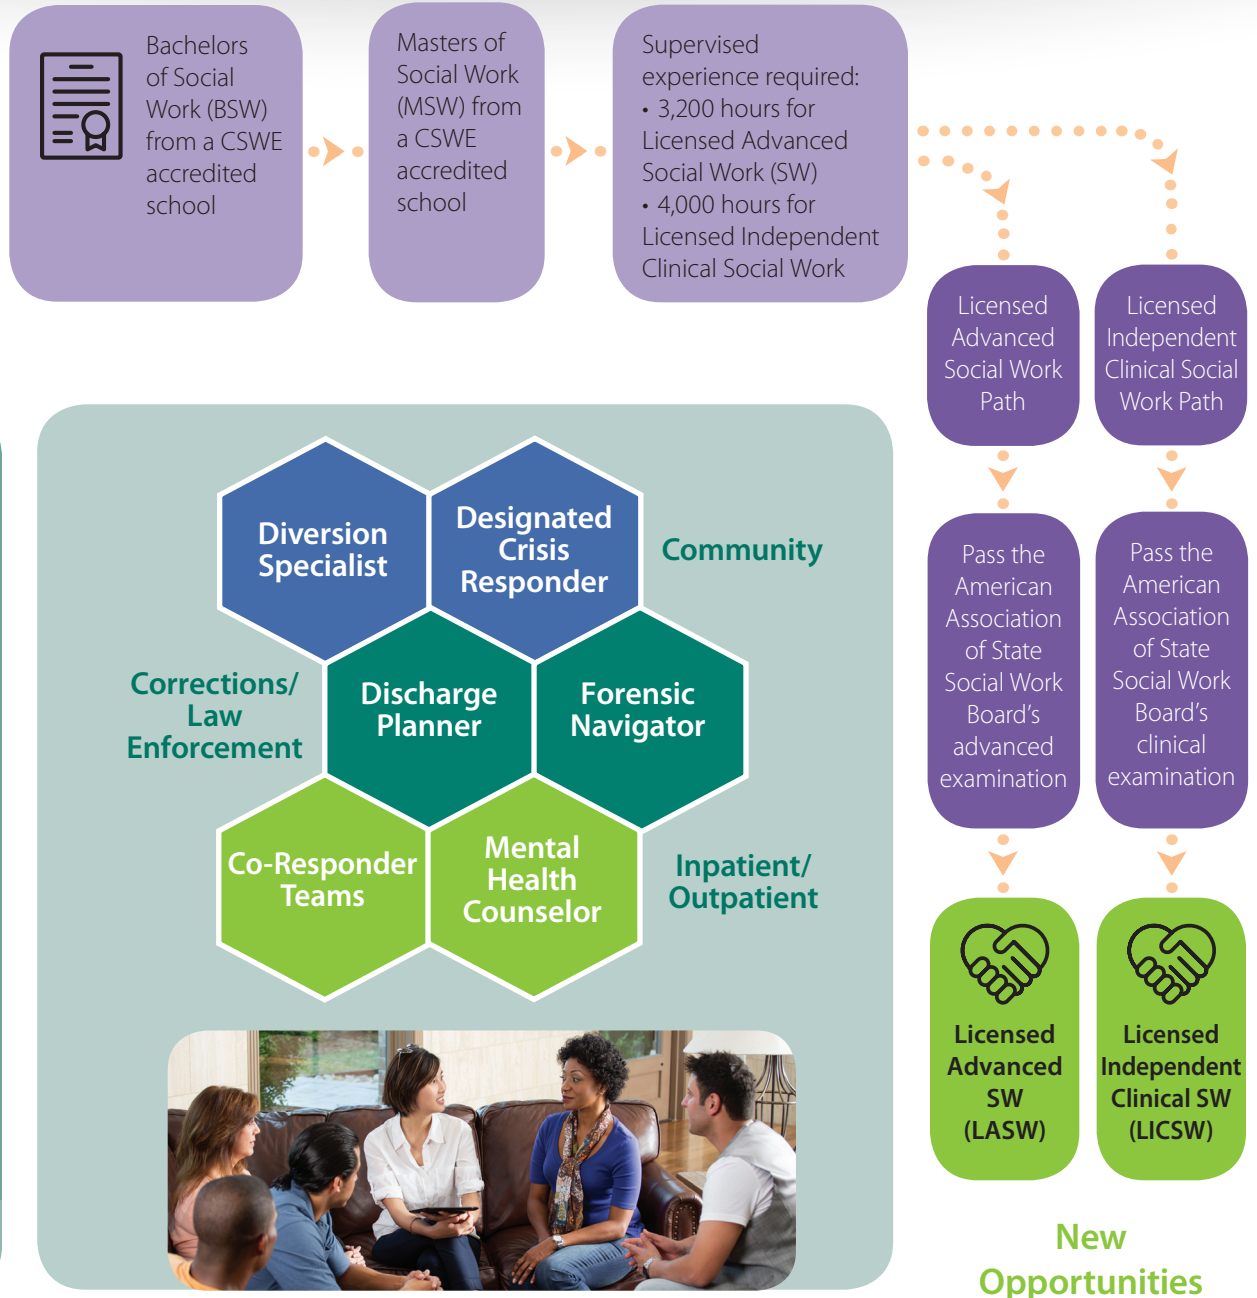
Bachelors of Social Work (BSW) from a CSWE accredited school

Masters of Social Work (MSW) from a CSWE accredited school

Supervised experience required:
• 3,200 hours for Licensed Advanced Social Work (SW)
• 4,000 hours for Licensed Independent Clinical Social Work

Licensed Advanced Social Work Path

Licensed Independent Clinical Social Work Path

Pass the American Association of State Social Work Board's advanced examination

Pass the American Association of State Social Work Board's clinical examination

Licensed Advanced SW (LASW)

Licensed Independent Clinical SW (LICSW)

Diversion Specialist

Designated Crisis Responder

Community

Corrections/ Law Enforcement

Discharge Planner

Forensic Navigator

Co-Responder Teams

Mental Health Counselor

Inpatient/ Outpatient

New Opportunities